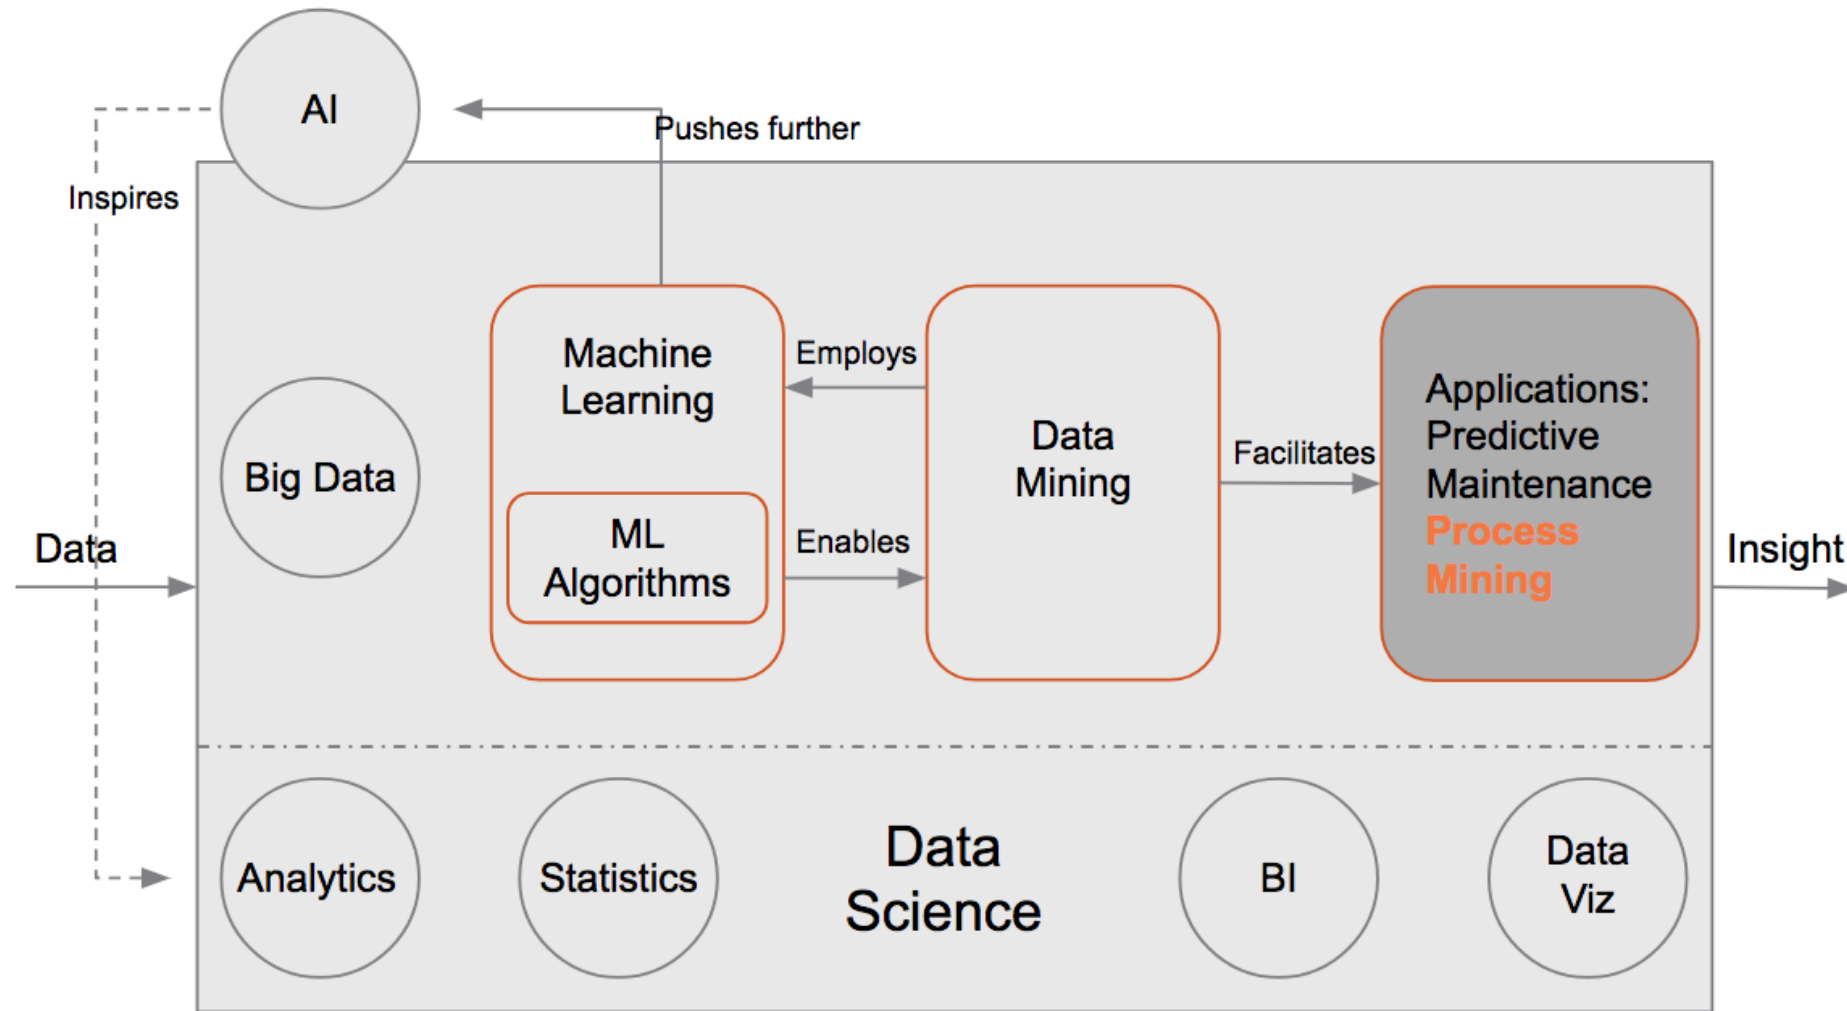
AI

Pushes further

Inspires

Big Data

Machine Learning

ML Algorithms

Employs

Enables

Data Mining

Facilitates

Applications: Predictive Maintenance Process Mining

Data

Insight

Analytics

Statistics

Data Science

BI

Data Viz